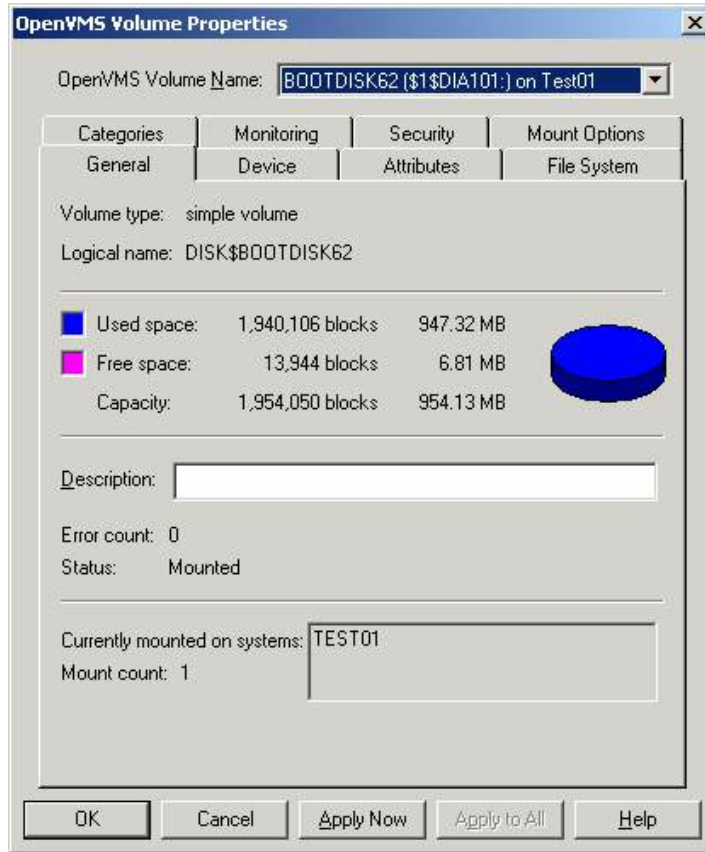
OpenVMS Volume Properties

×

OpenVMS Volume Name: BOOTDISK62 ($1$DIA101:) on Test01

Categories | Monitoring | Security | Mount Options

General | Device | Attributes | File System

Volume type: simple volume

Logical name: DISK$BOOTDISK62

| | | | |
|---|---|---|---|
| | Used space: | 1,940,106 blocks | 947.32 MB |
| | Free space: | 13,944 blocks | 6.81 MB |
| | Capacity: | 1,954,050 blocks | 954.13 MB |

Description:

Error count: 0

Status: Mounted

Currently mounted on systems: TEST01

Mount count: 1

OK | Cancel | Apply Now | Apply to All | Help